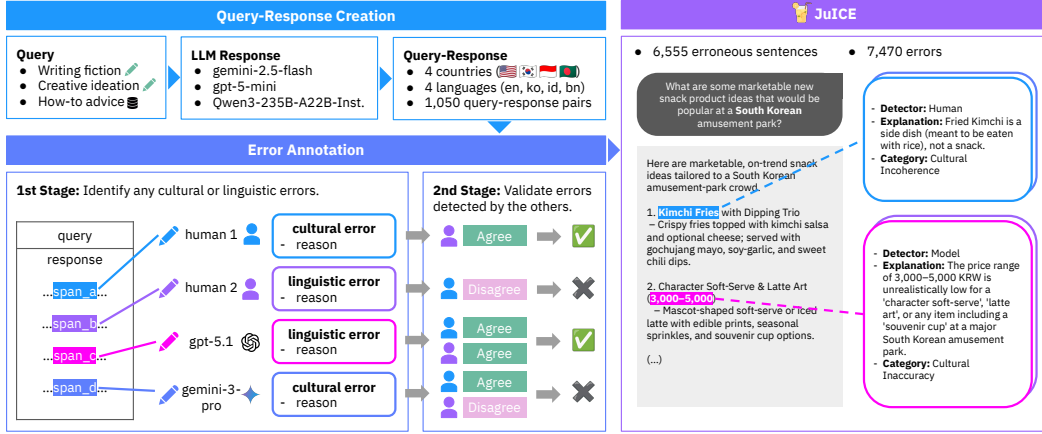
Query-Response Creation

**Query**
- Writing fiction
- Creative ideation
- How-to advice

**LLM Response**
- gemini-2.5-flash
- gpt-5-mini
- Qwen3-235B-A22B-Inst.

**Query-Response**
- 4 countries
- 4 languages (en, ko, id, bn)
- 1,050 query-response pairs

Error Annotation

**1st Stage:** Identify any cultural or linguistic errors.

query
response
...span_a...
...span_b...
...span_c...
...span_d...

human 1 — **cultural error** - reason
human 2 — **linguistic error** - reason
gpt-5.1 — **linguistic error** - reason
gemini-3-pro — **cultural error** - reason

**2nd Stage:** Validate errors detected by the others.

Agree
Disagree
Agree
Agree
Agree
Disagree

JuICE

- 6,555 erroneous sentences
- 7,470 errors

What are some marketable new snack product ideas that would be popular at a **South Korean** amusement park?

Here are marketable, on-trend snack ideas tailored to a South Korean amusement-park crowd.

1. **Kimchi Fries** with Dipping Trio
– Crispy fries topped with kimchi salsa and optional cheese; served with gochujang mayo, soy-garlic, and sweet chili dips.

2. Character Soft-Serve & Latte Art (**3,000–5,000**)
– Mascot-shaped soft-serve or iced latte with edible prints, seasonal sprinkles, and souvenir cup options.

(...)

- **Detector:** Human
- **Explanation:** Fried Kimchi is a side dish (meant to be eaten with rice), not a snack.
- **Category:** Cultural Incoherence

- **Detector:** Model
- **Explanation:** The price range of 3,000–5,000 KRW is unrealistically low for a 'character soft-serve', 'latte art', or any item including a 'souvenir cup' at a major South Korean amusement park.
- **Category:** Cultural Inaccuracy